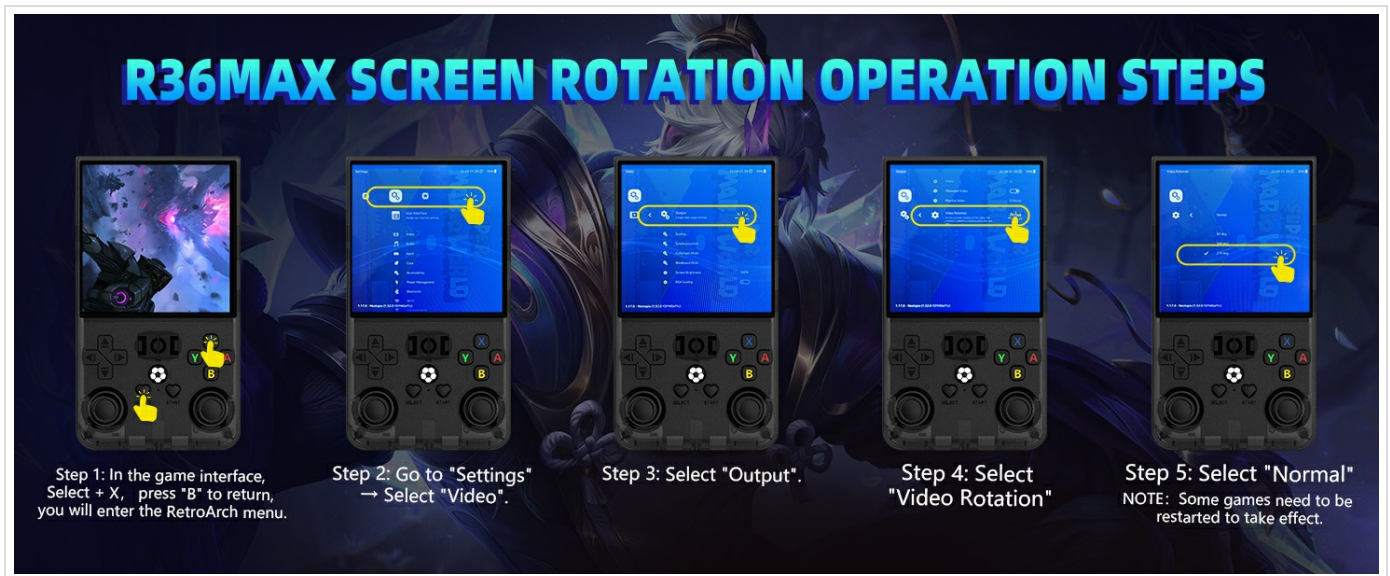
R36MAX SCREEN ROTATION OPERATION STEPS

Y A B

Settings

Output

Video Rotation

Normal

X Y A B

Step 1: In the game interface, Select + X, press "B" to return, you will enter the RetroArch menu.

Step 2: Go to "Settings" → Select "Video".

Step 3: Select "Output".

Step 4: Select "Video Rotation"

Step 5: Select "Normal"
NOTE: Some games need to be restarted to take effect.